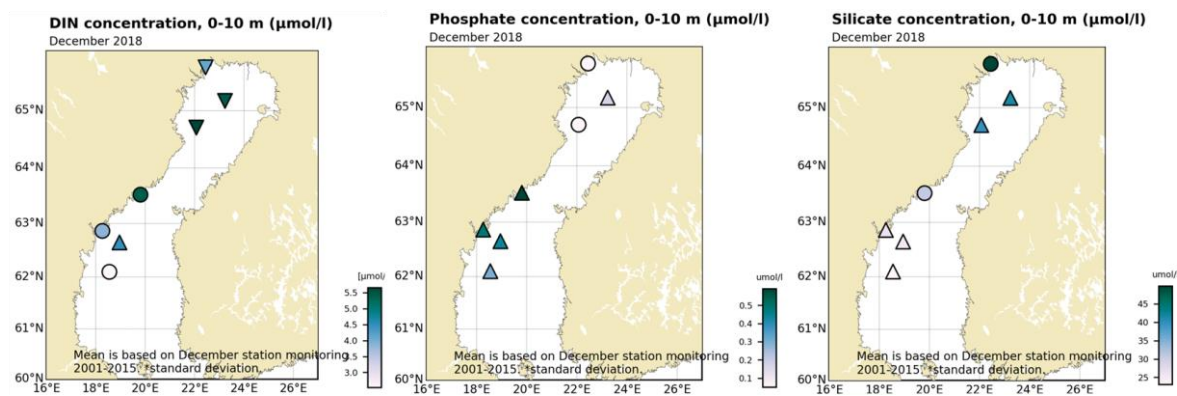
DIN concentration, 0-10 m (µmol/l)
December 2018

65°N
64°N
63°N
62°N
61°N
60°N
16°E 18°E 20°E 22°E 24°E 26°E

Mean is based on December station monitoring 2001-2015. *standard deviation.

[µmol/
5.5
5.0
4.5
4.0
3.5
3.0

Phosphate concentration, 0-10 m (µmol/l)
December 2018

65°N
64°N
63°N
62°N
61°N
60°N
16°E 18°E 20°E 22°E 24°E 26°E

Mean is based on December station monitoring 2001-2015. *standard deviation.

umol/l
0.5
0.4
0.3
0.2
0.1

Silicate concentration, 0-10 m (µmol/l)
December 2018

65°N
64°N
63°N
62°N
61°N
60°N
16°E 18°E 20°E 22°E 24°E 26°E

Mean is based on December station monitoring 2001-2015. *standard deviation.

umol/
45
40
35
30
25